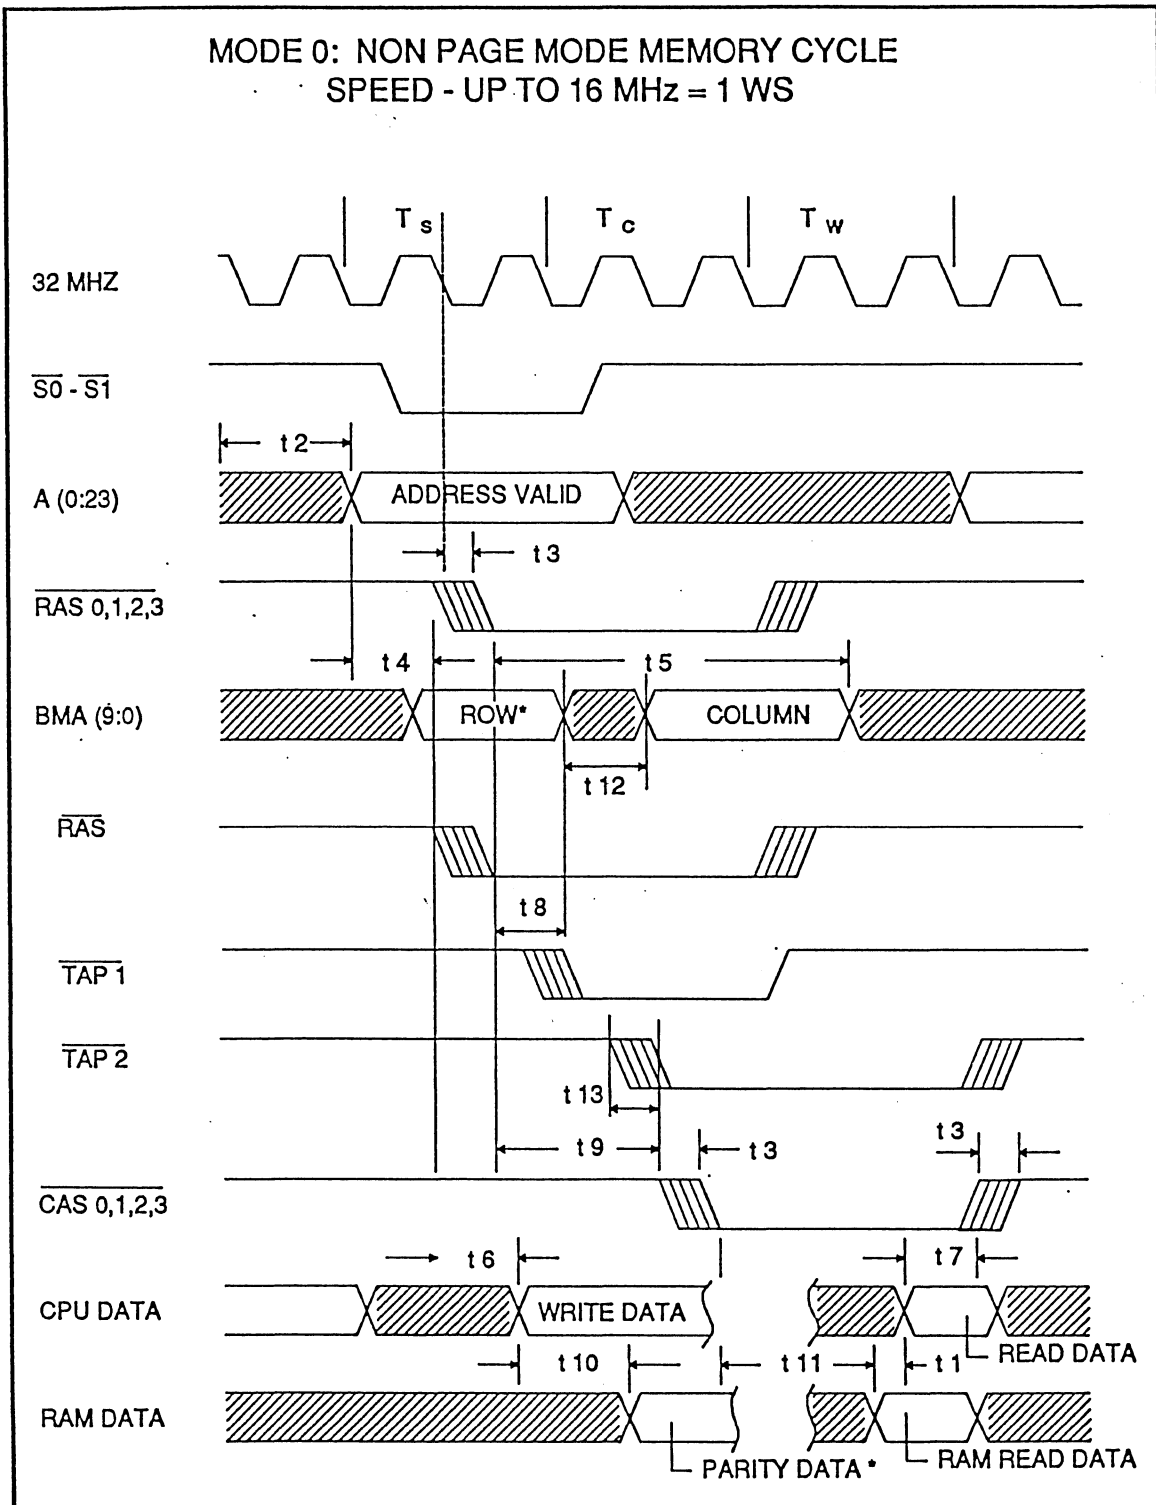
MODE 0: NON PAGE MODE MEMORY CYCLE
SPEED - UP TO 16 MHz = 1 WS

$T_s$
$T_c$
$T_w$

32 MHZ

$\overline{S0}$ - $\overline{S1}$

t 2

A (0:23)

ADDRESS VALID

t 3

$\overline{RAS\ 0,1,2,3}$

t 4

t 5

BMA (9:0)

ROW*

COLUMN

t 12

$\overline{RAS}$

t 8

$\overline{TAP\ 1}$

$\overline{TAP\ 2}$

t 13

t 9

t 3

t 3

$\overline{CAS\ 0,1,2,3}$

t 6

t 7

CPU DATA

WRITE DATA

READ DATA

t 10

t 11

t 1

RAM DATA

PARITY DATA *

RAM READ DATA